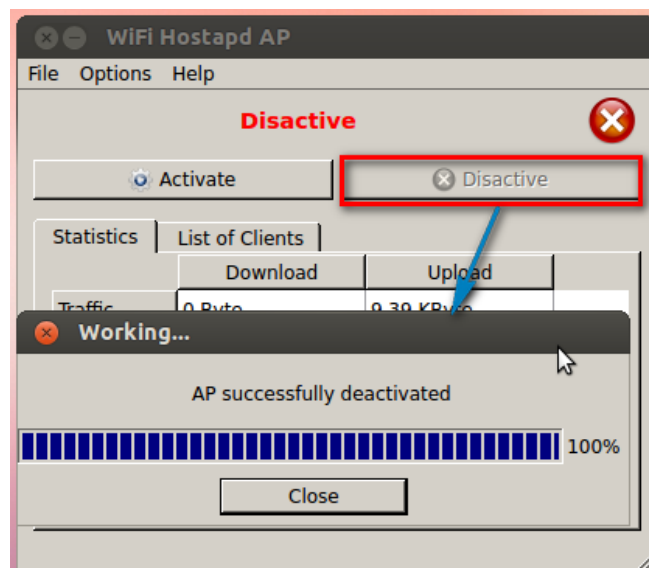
WiFi Hostapd AP

File Options Help

Disactive

Activate

Disactive

Statistics

List of Clients

| | Download | Upload |
|---|---|---|
| Traffic | 0 Byte | 9.39 KByte |

Working...

AP successfully deactivated

100%

Close